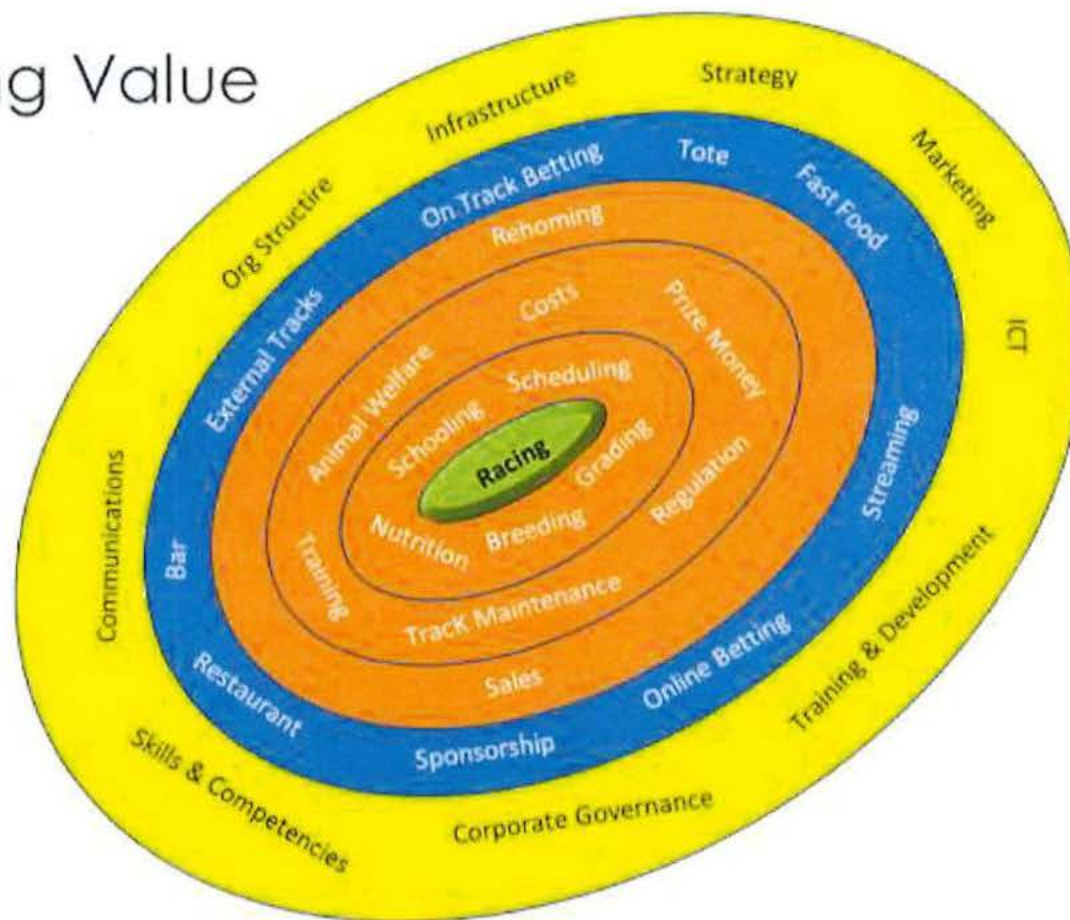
g Value

Infrastructure
Strategy
Marketing
ICT
Org Structire
Communications
Training & Development
Skills & Competencies
Corporate Governance

On Track Betting
Tote
Fast Food
External Tracks
Streaming
Bar
Restaurant
Sponsorship
Online Betting

Rehoming
Costs
Prize Money
Animal Welfare
Scheduling
Schooling
Grading
Regulation
Racing
Nutrition
Breeding
Training
Track Maintenance
Sales